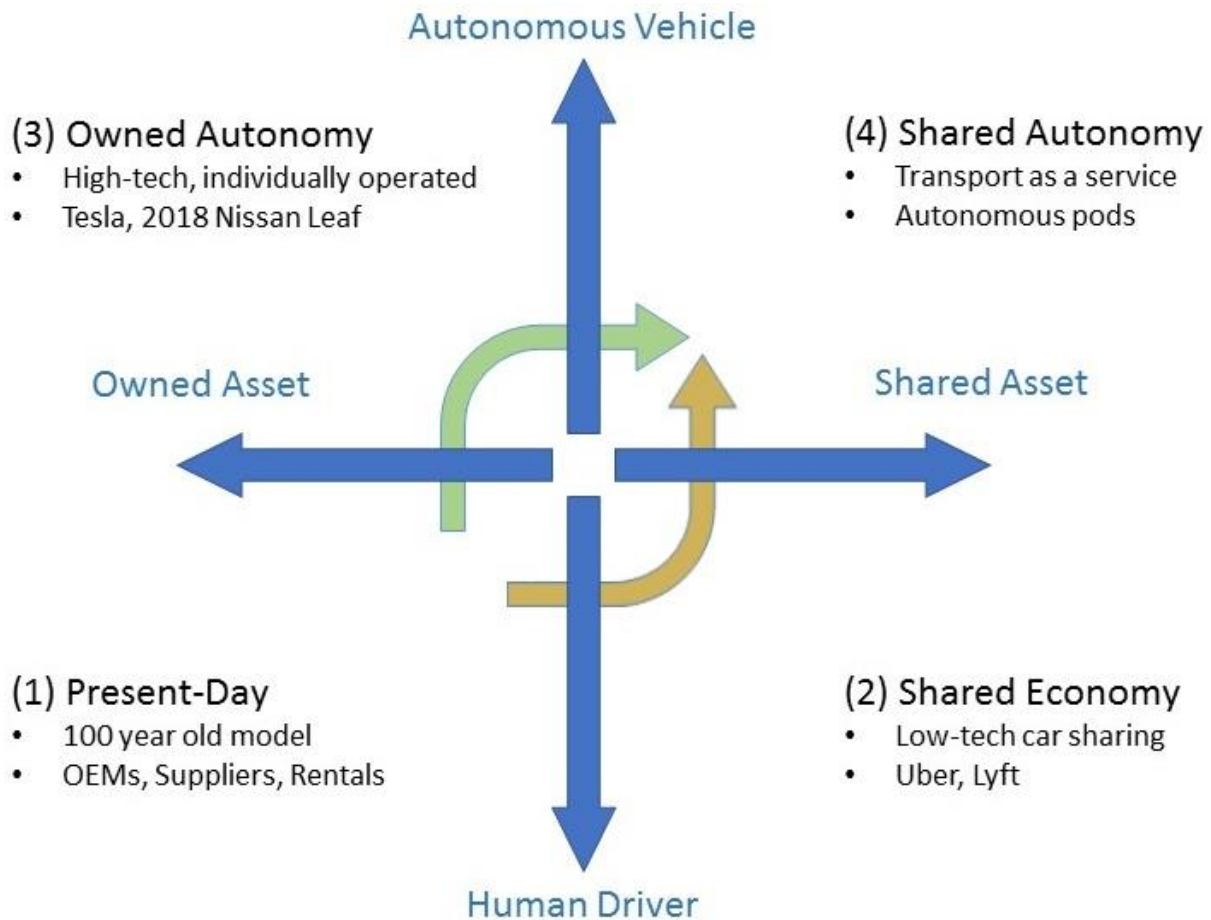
Autonomous Vehicle

(3) Owned Autonomy
• High-tech, individually operated
• Tesla, 2018 Nissan Leaf

(4) Shared Autonomy
• Transport as a service
• Autonomous pods

Owned Asset

Shared Asset

(1) Present-Day
• 100 year old model
• OEMs, Suppliers, Rentals

(2) Shared Economy
• Low-tech car sharing
• Uber, Lyft

Human Driver